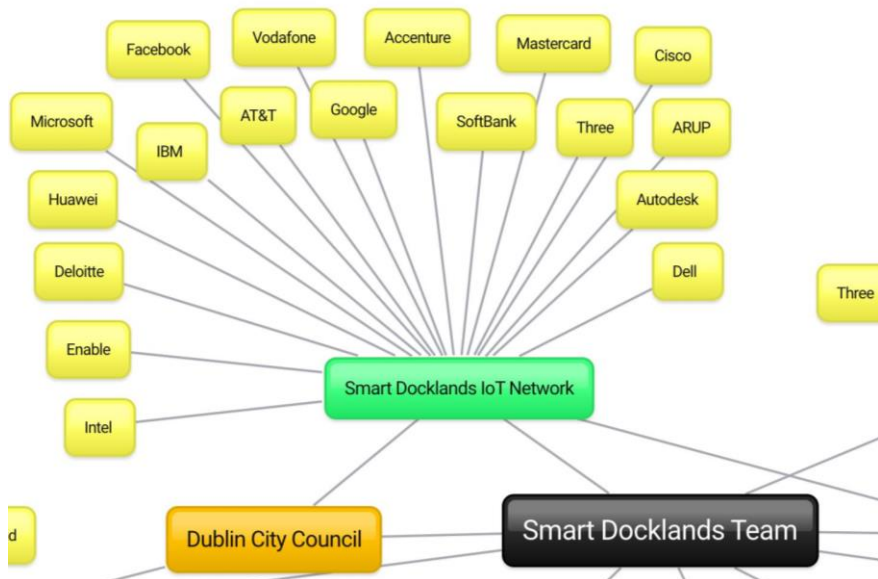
Facebook
Vodafone
Accenture
Mastercard
Cisco
Microsoft
AT&T
Google
SoftBank
Three
ARUP
IBM
Huawei
Autodesk
Deloitte
Dell
Three
Enable
Smart Docklands IoT Network
Intel
d
Dublin City Council
Smart Docklands Team